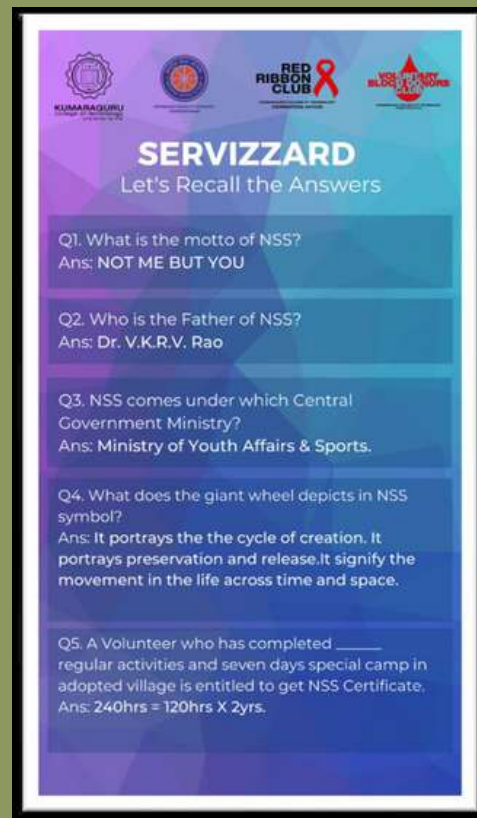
KUMARAGURU
College of Technology

RED RIBBON CLUB

VOLUNTARY BLOOD DONORS CLUB

SERVIZZARD
Let's Recall the Answers

Q1. What is the motto of NSS?
Ans: NOT ME BUT YOU

Q2. Who is the Father of NSS?
Ans: Dr. V.K.R.V. Rao

Q3. NSS comes under which Central Government Ministry?
Ans: Ministry of Youth Affairs & Sports.

Q4. What does the giant wheel depicts in NSS symbol?
Ans: It portrays the the cycle of creation. It portrays preservation and release.It signify the movement in the life across time and space.

Q5. A Volunteer who has completed ______ regular activities and seven days special camp in adopted village is entitled to get NSS Certificate.
Ans: 240hrs = 120hrs X 2yrs.